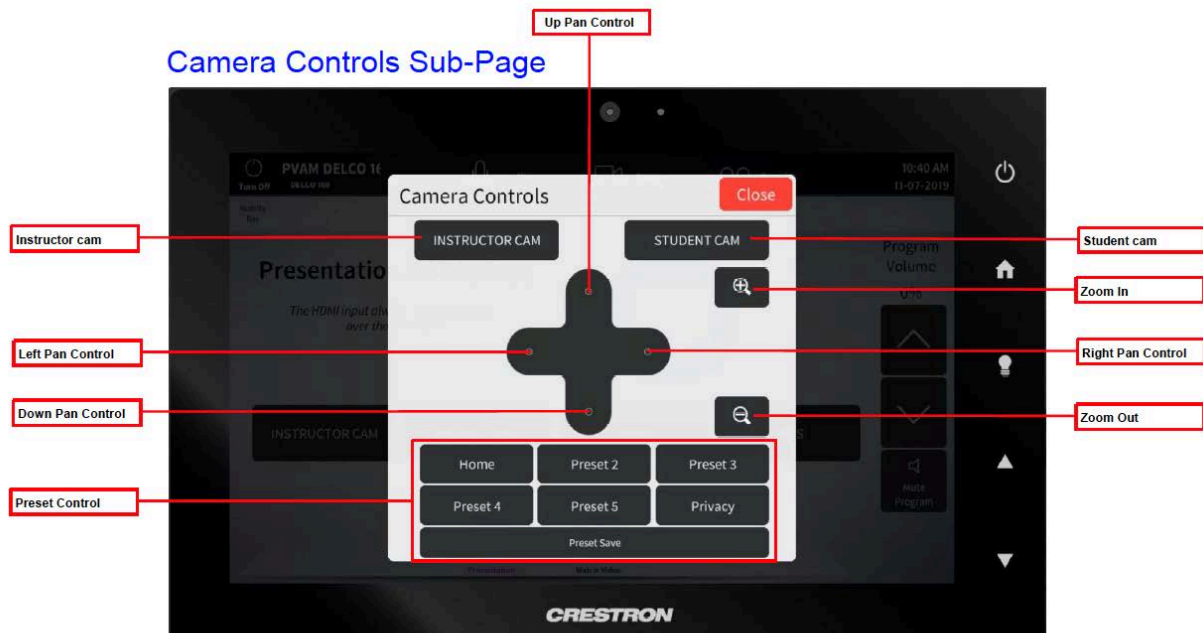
Up Pan Control

Camera Controls Sub-Page

PVAM DELCO 16
Tues 09 DELCO 168

10:40 AM
11-07-2019

Camera Controls
Close

Instructor cam
INSTRUCTOR CAM
STUDENT CAM
Student cam

Presentatio

Program
Volume
0%

Zoom In

The HDMI input allo
over the

Left Pan Control
Right Pan Control

Down Pan Control
Zoom Out

INSTRUCTOR CAM

Mute
Program

Home
Preset 2
Preset 3
Preset Control
Preset 4
Preset 5
Privacy
Preset Save

Presentation
Mute in Video

CRESTRON